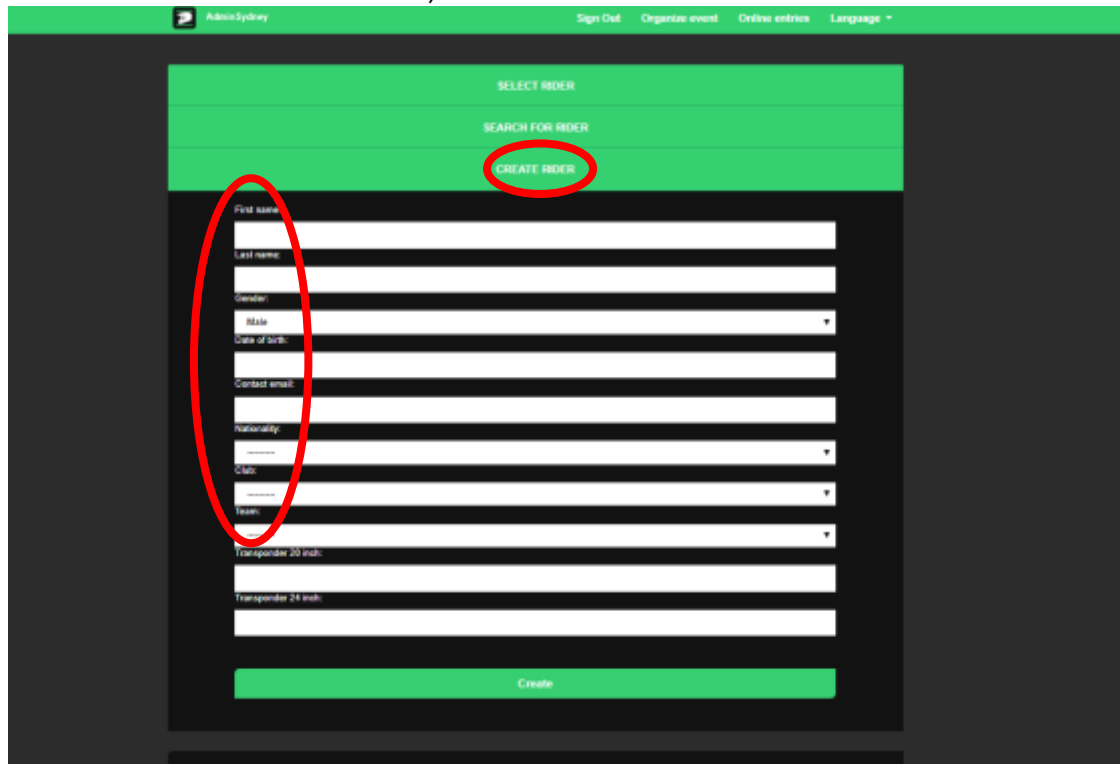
AdminSydney

Sign Out Organize event Online entries Language

SELECT RIDER

SEARCH FOR RIDER

CREATE RIDER

First name:

Last name:

Gender:

Male

Date of birth:

Contact email:

Nationality:

---------

Club:

---------

Team:

Transponder 20 inch:

Transponder 24 inch:

Create